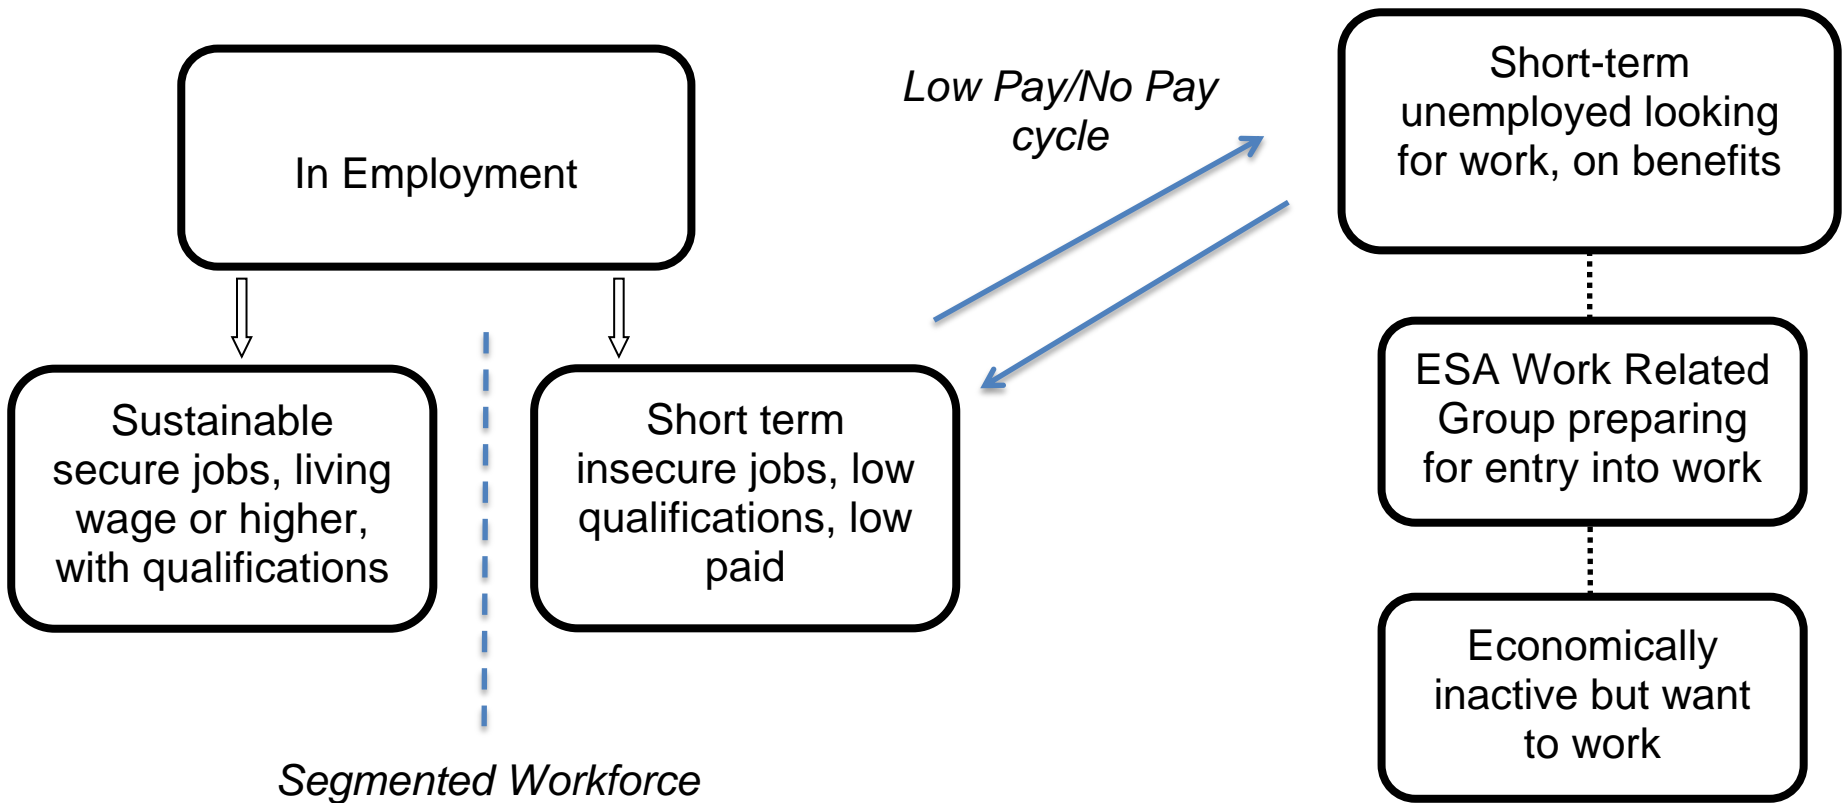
In Employment

Sustainable secure jobs, living wage or higher, with qualifications

Short term insecure jobs, low qualifications, low paid

Segmented Workforce

Low Pay/No Pay cycle

Short-term unemployed looking for work, on benefits

ESA Work Related Group preparing for entry into work

Economically inactive but want to work